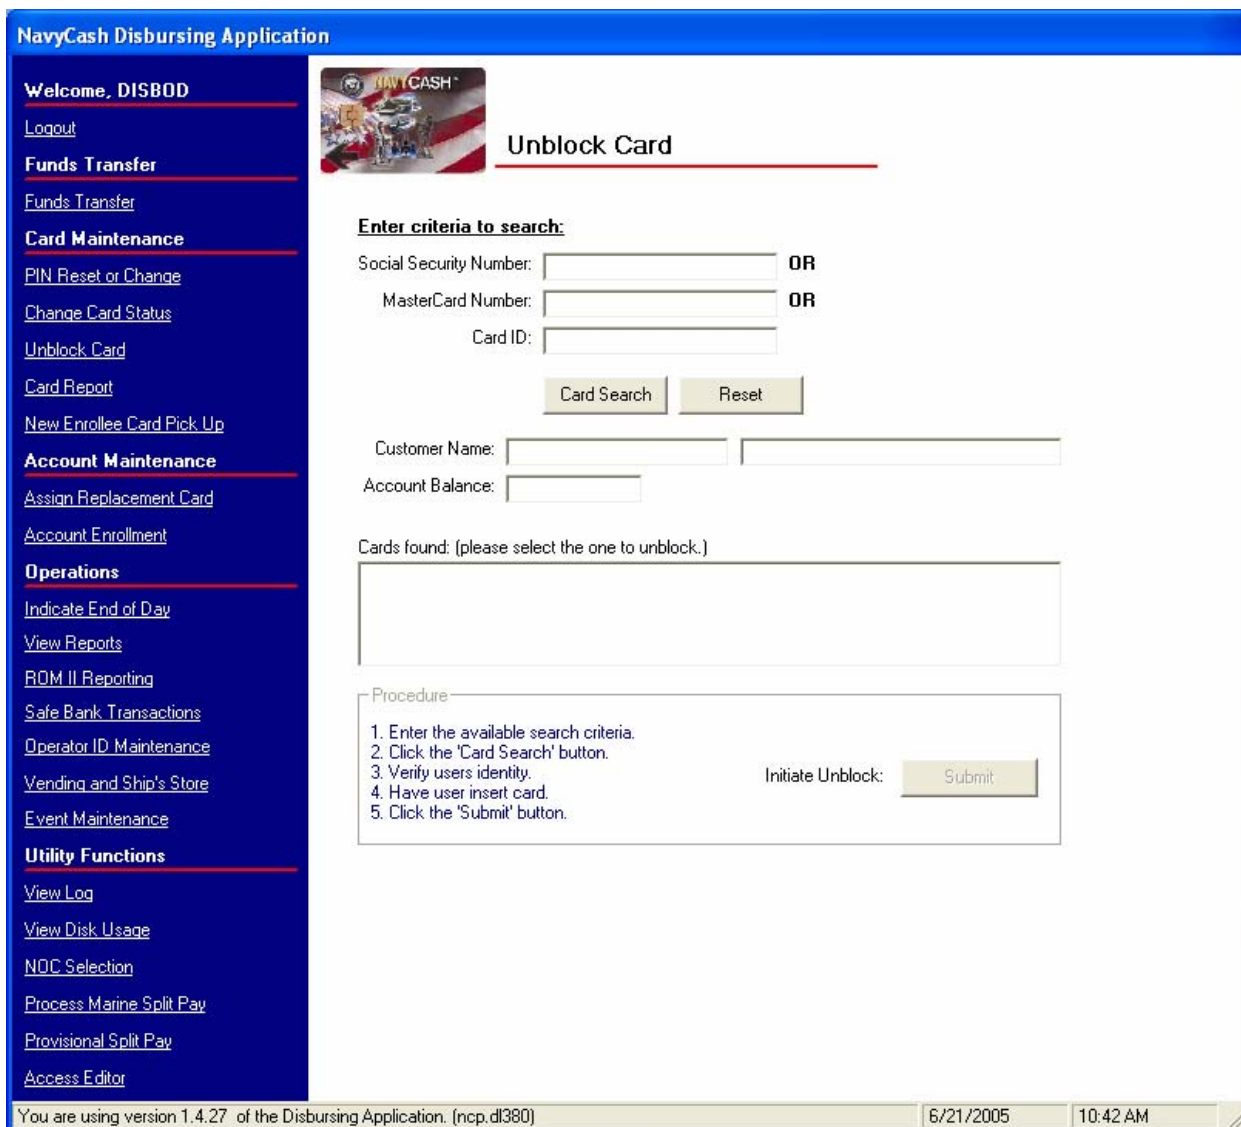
NavyCash Disbursing Application

Welcome, DISBOD

Logout

Funds Transfer

Funds Transfer

Card Maintenance

PIN Reset or Change

Change Card Status

Unblock Card

Card Report

New Enrollee Card Pick Up

Account Maintenance

Assign Replacement Card

Account Enrollment

Operations

Indicate End of Day

View Reports

ROM II Reporting

Safe Bank Transactions

Operator ID Maintenance

Vending and Ship's Store

Event Maintenance

Utility Functions

View Log

View Disk Usage

NOC Selection

Process Marine Split Pay

Provisional Split Pay

Access Editor

NAVYCASH

Unblock Card

Enter criteria to search:

Social Security Number: OR

MasterCard Number: OR

Card ID:

Card Search Reset

Customer Name:

Account Balance:

Cards found: (please select the one to unblock.)

Procedure

1. Enter the available search criteria.
2. Click the 'Card Search' button.
3. Verify users identity.
4. Have user insert card.
5. Click the 'Submit' button.

Initiate Unblock: Submit

You are using version 1.4.27 of the Disbursing Application. (ncp.dl380) 6/21/2005 10:42 AM